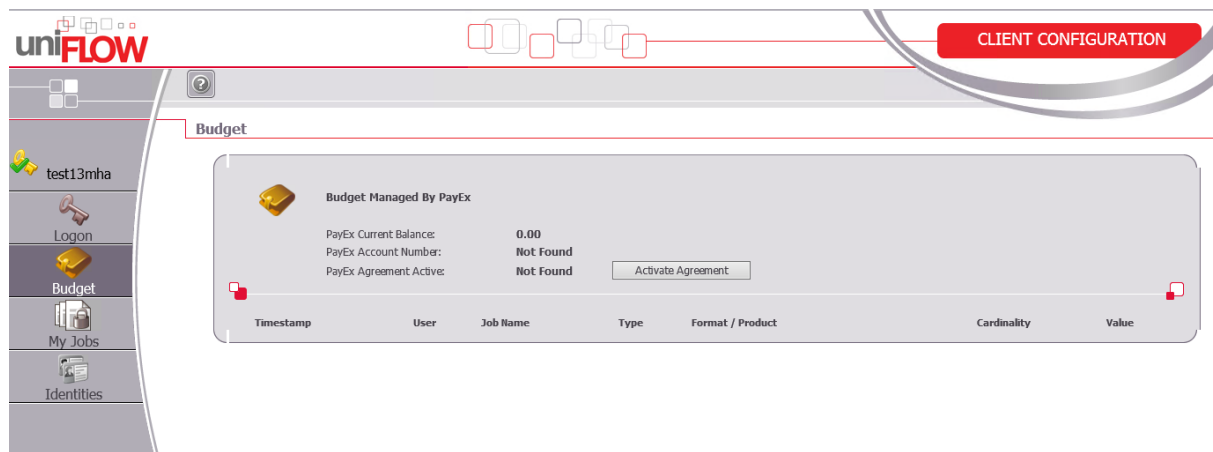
uniFLOW

CLIENT CONFIGURATION

?

test13mha

Logon

Budget

My Jobs

Identities

Budget

Budget Managed By PayEx

PayEx Current Balance: 0.00
PayEx Account Number: Not Found
PayEx Agreement Active: Not Found

Activate Agreement

| Timestamp | User | Job Name | Type | Format / Product | Cardinality | Value |
|---|---|---|---|---|---|---|